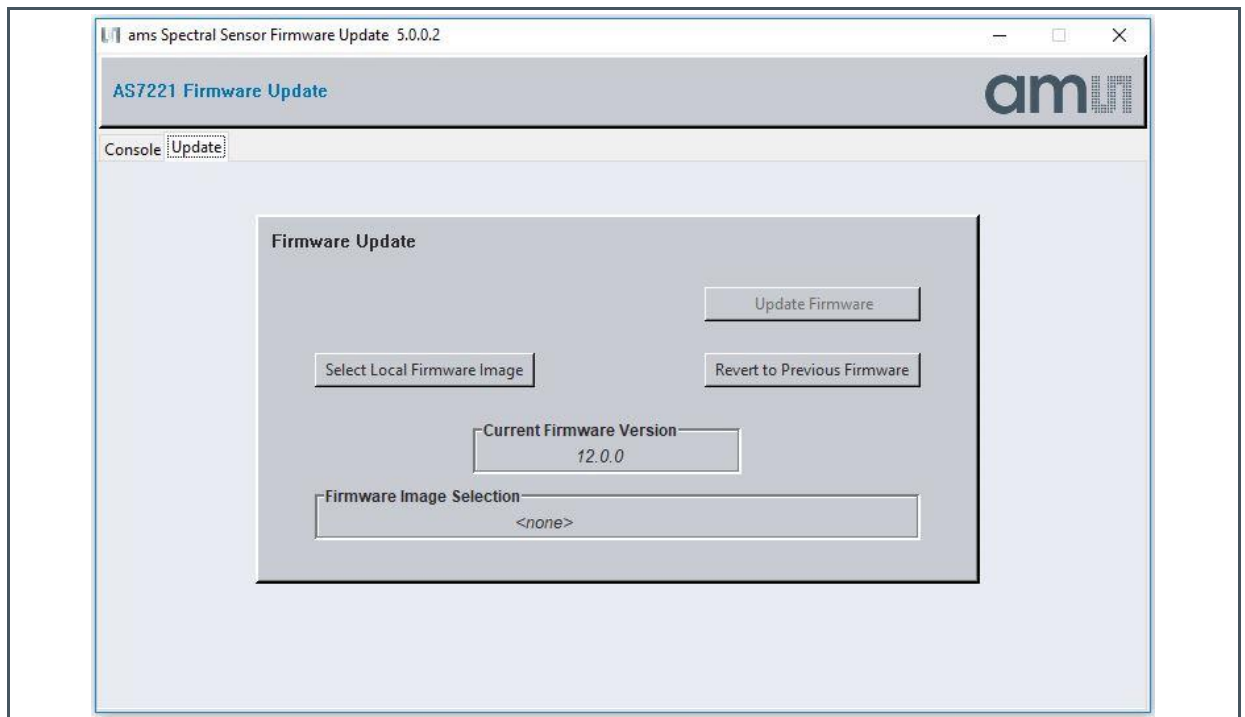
ams Spectral Sensor Firmware Update 5.0.0.2

AS7221 Firmware Update

am

Console Update

Firmware Update

Update Firmware

Select Local Firmware Image

Revert to Previous Firmware

Current Firmware Version
12.0.0

Firmware Image Selection
<none>